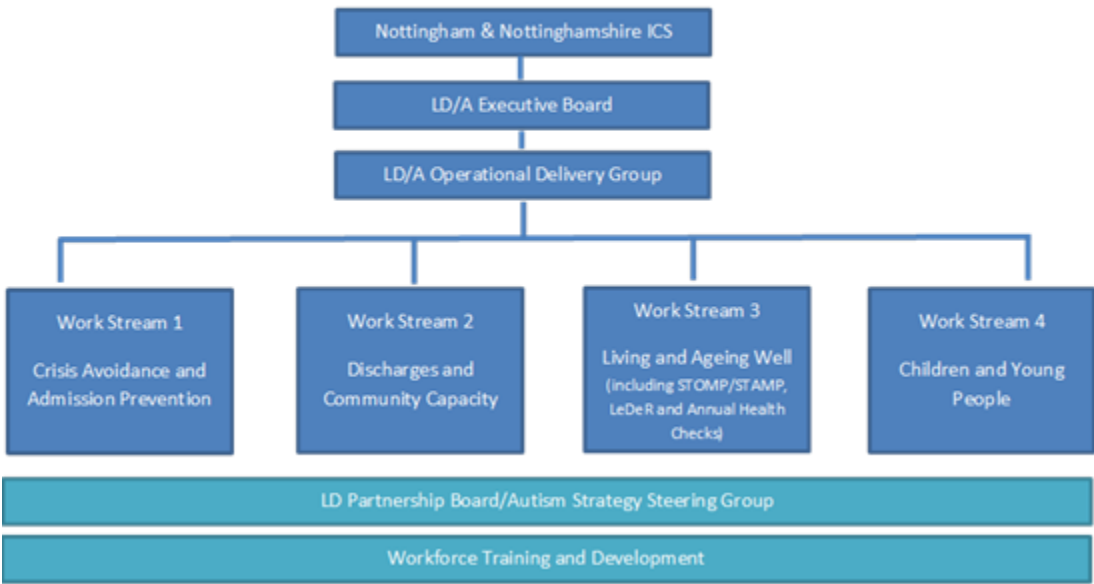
Nottingham & Nottinghamshire ICS

LD/A Executive Board

LD/A Operational Delivery Group

Work Stream 1

Crisis Avoidance and Admission Prevention

Work Stream 2

Discharges and Community Capacity

Work Stream 3

Living and Ageing Well (including STOMP/STAMP, LeDeR and Annual Health Checks)

Work Stream 4

Children and Young People

LD Partnership Board/Autism Strategy Steering Group

Workforce Training and Development